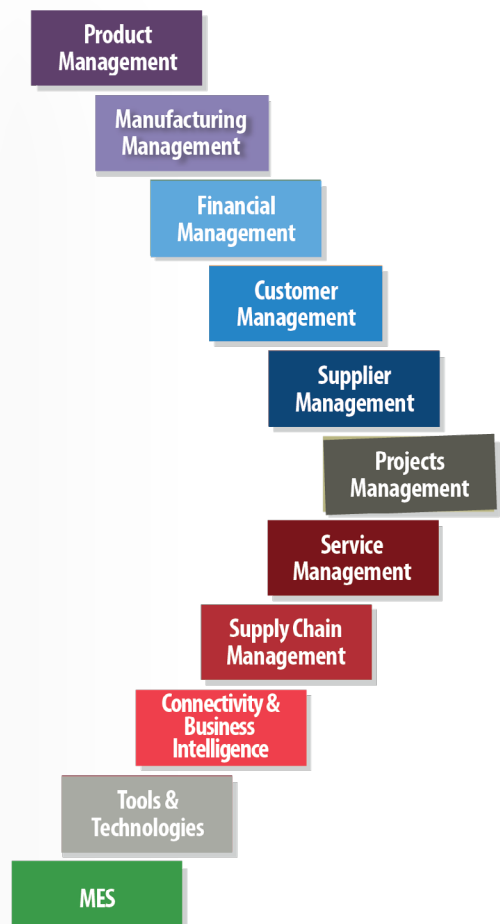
Product Management

Manufacturing Management

Financial Management

Customer Management

Supplier Management

Projects Management

Service Management

Supply Chain Management

Connectivity & Business Intelligence

Tools & Technologies

MES